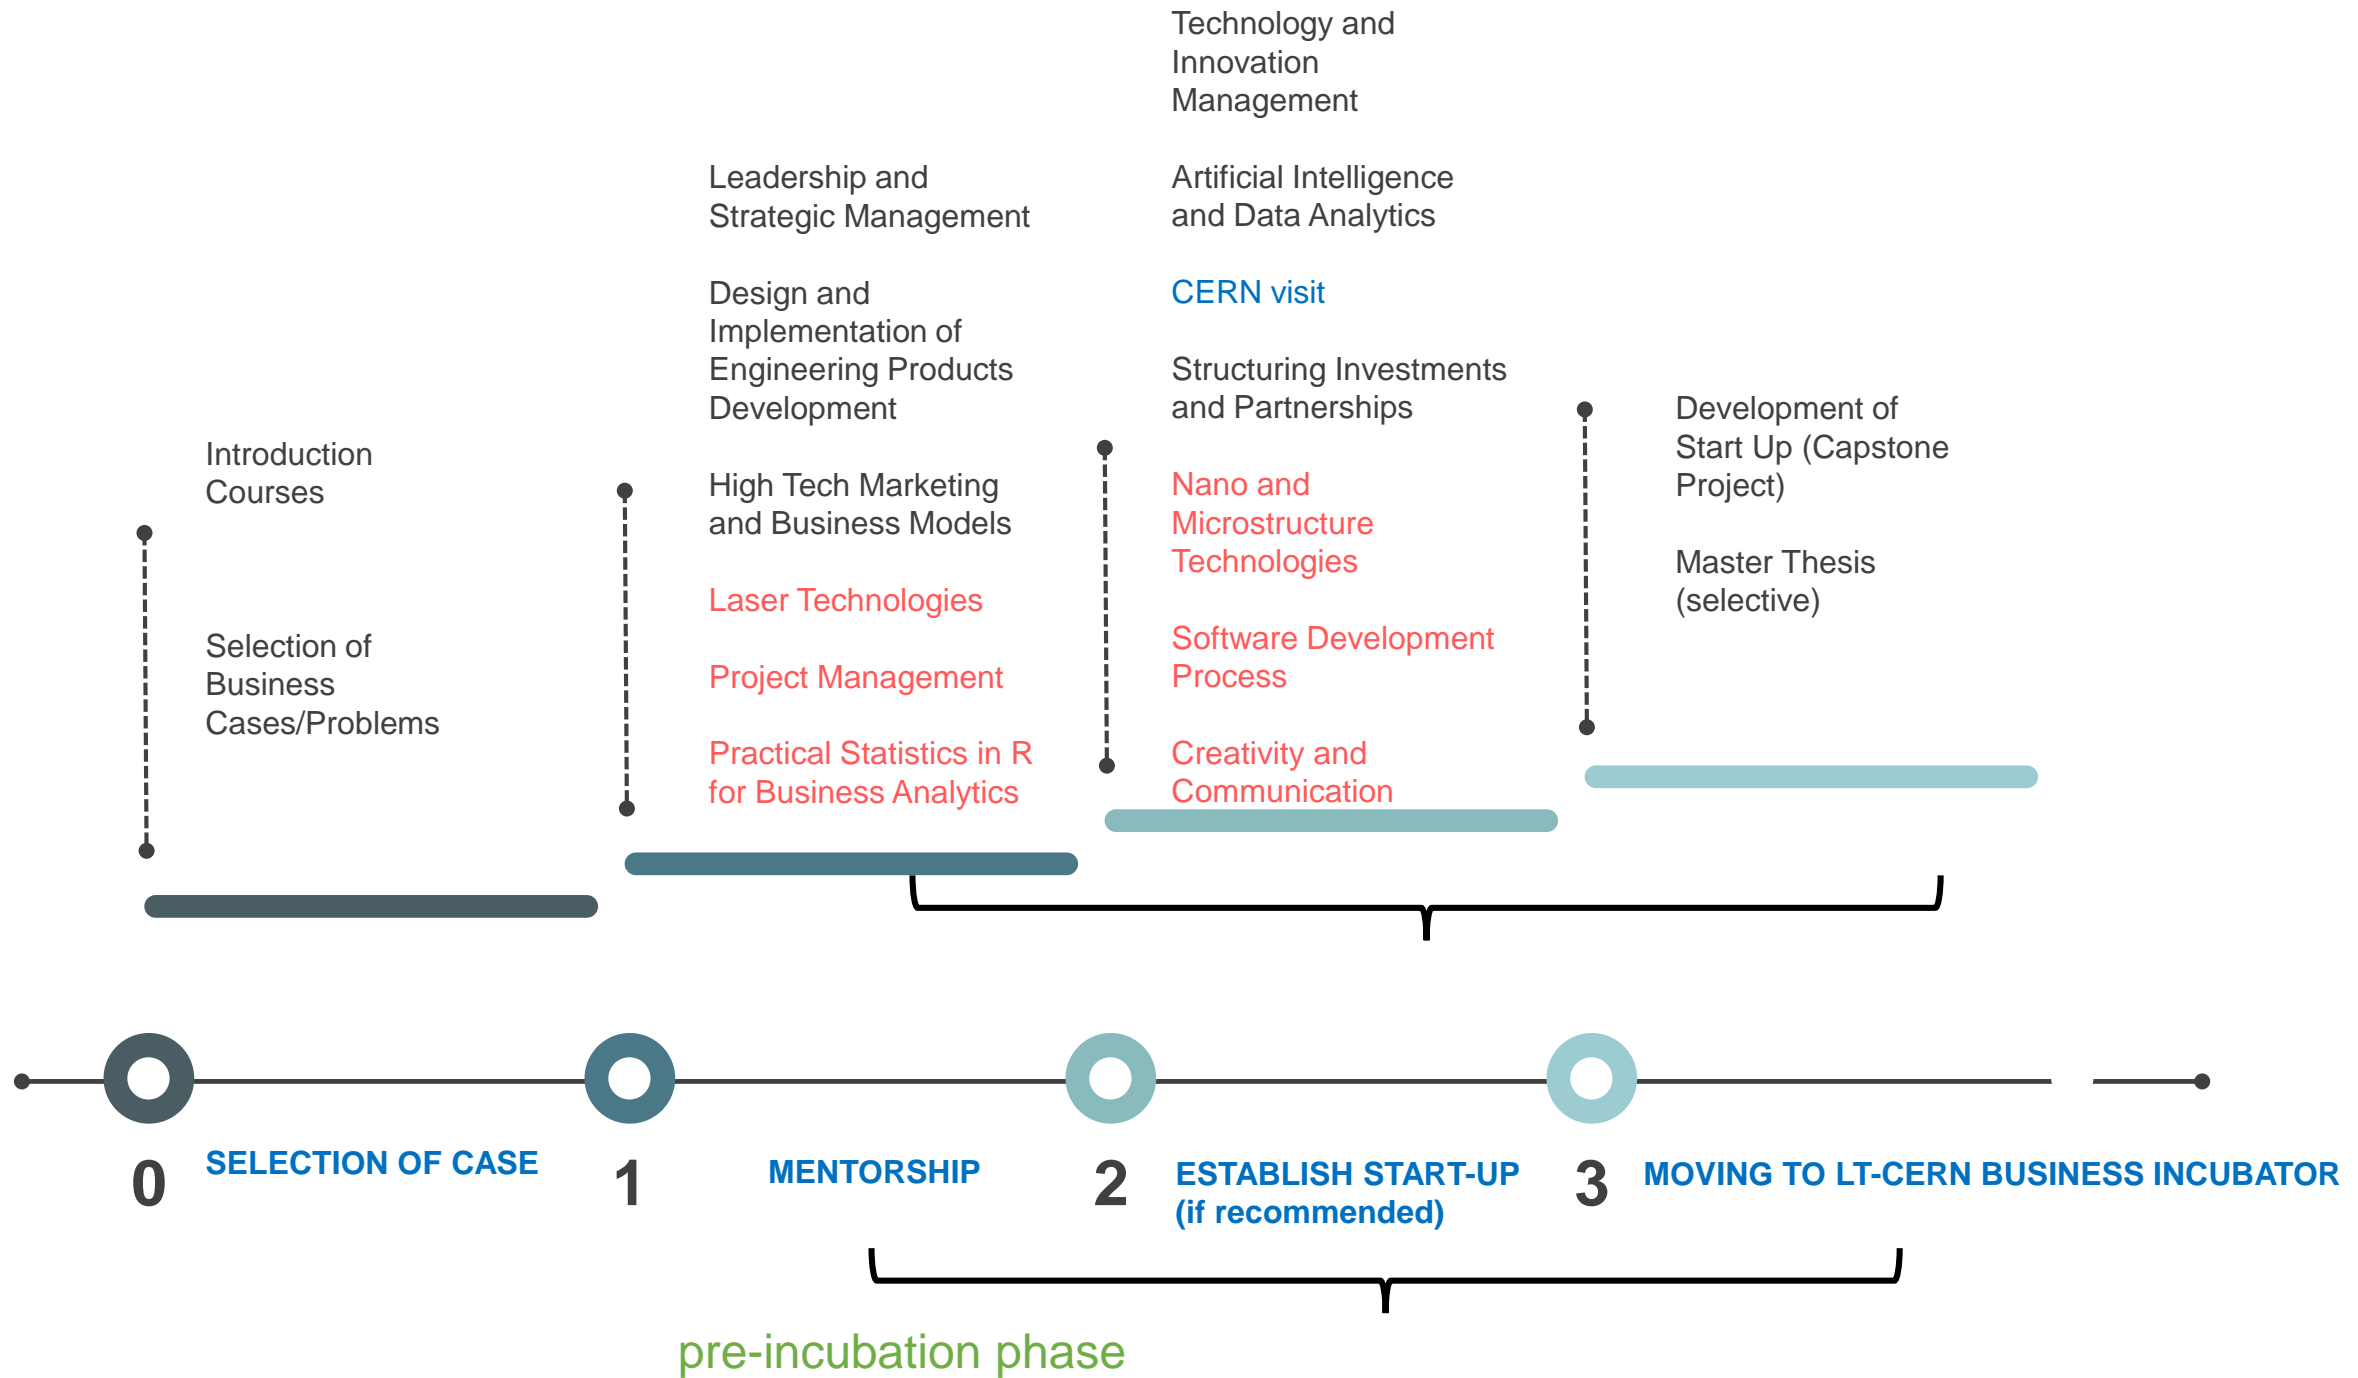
Introduction Courses

Selection of Business Cases/Problems

Leadership and Strategic Management

Design and Implementation of Engineering Products Development

High Tech Marketing and Business Models

Laser Technologies

Project Management

Practical Statistics in R for Business Analytics

Technology and Innovation Management

Artificial Intelligence and Data Analytics

CERN visit

Structuring Investments and Partnerships

Nano and Microstructure Technologies

Software Development Process

Creativity and Communication

Development of Start Up (Capstone Project)

Master Thesis (selective)

0 SELECTION OF CASE

1 MENTORSHIP

2 ESTABLISH START-UP (if recommended)

3 MOVING TO LT-CERN BUSINESS INCUBATOR

pre-incubation phase